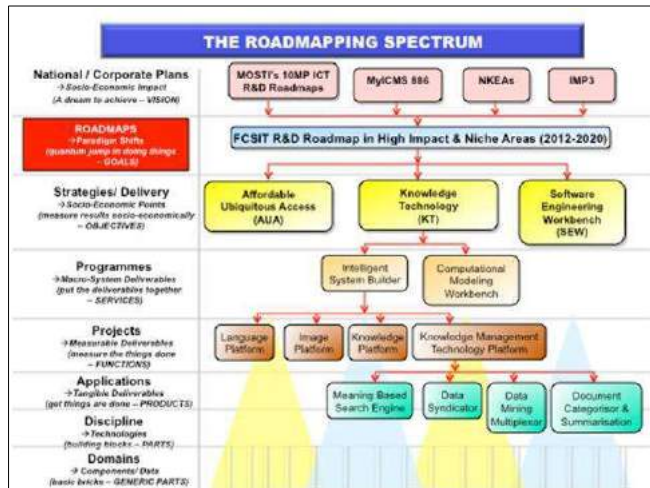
THE ROADMAPPING SPECTRUM

National / Corporate Plans
→ Socio-Economic Impact
(A dream to achieve – VISION)

MOSTI's 10MP ICT R&D Roadmaps

MyICMS 886

NKEAs

IMP3

ROADMAPS
→ Paradigm Shifts
(quantum jump in doing things – GOALS)

FCSIT R&D Roadmap in High Impact & Niche Areas (2012-2020)

Strategies/ Delivery
→ Socio-Economic Points
(measure results socio-economically – OBJECTIVES)

Affordable Ubiquitous Access (AUA)

Knowledge Technology (KT)

Software Engineering Workbench (SEW)

Programmes
→ Macro-System Deliverables
(put the deliverable together – SERVICES)

Intelligent System Builder

Computational Modeling Workbench

Projects
→ Measurable Deliverables
(measure the things done – FUNCTIONS)

Language Platform

Image Platform

Knowledge Platform

Knowledge Management Technology Platform

Applications
→ Tangible Deliverables
(get things are done – PRODUCTS)

Meaning Based Search Engine

Data Syndicator

Data Mining Multiplexor

Document Categorisor & Summarisation

Discipline
→ Technologies
(building blocks – PARTS)

Domains
→ Components/ Data
(basic bricks – GENERIC PARTS)